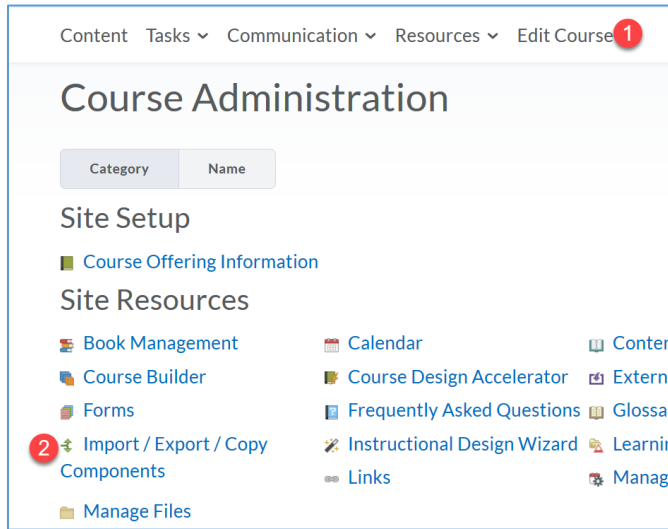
Content Tasks Communication Resources Edit Course 1

Course Administration

| Category | Name |
|---|---|

Site Setup

Course Offering Information

Site Resources

Book Management

Course Builder

Forms

2 Import / Export / Copy Components

Manage Files

Calendar

Course Design Accelerator

Frequently Asked Questions

Instructional Design Wizard

Links

Conter

Extern

Glossa

Learnir

Manag